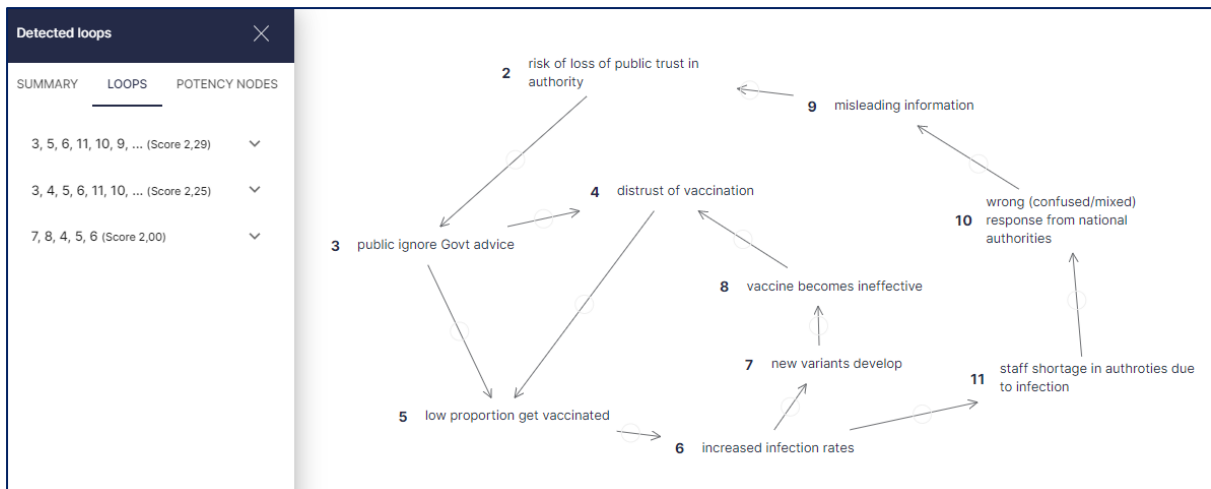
Detected loops

SUMMARY LOOPS POTENCY NODES

3, 5, 6, 11, 10, 9, ... (Score 2,29)

3, 4, 5, 6, 11, 10, ... (Score 2,25)

7, 8, 4, 5, 6 (Score 2,00)

2 risk of loss of public trust in authority

9 misleading information

4 distrust of vaccination

10 wrong (confused/mixed) response from national authorities

3 public ignore Govt advice

8 vaccine becomes ineffective

7 new variants develop

11 staff shortage in authroties due to infection

5 low proportion get vaccinated

6 increased infection rates